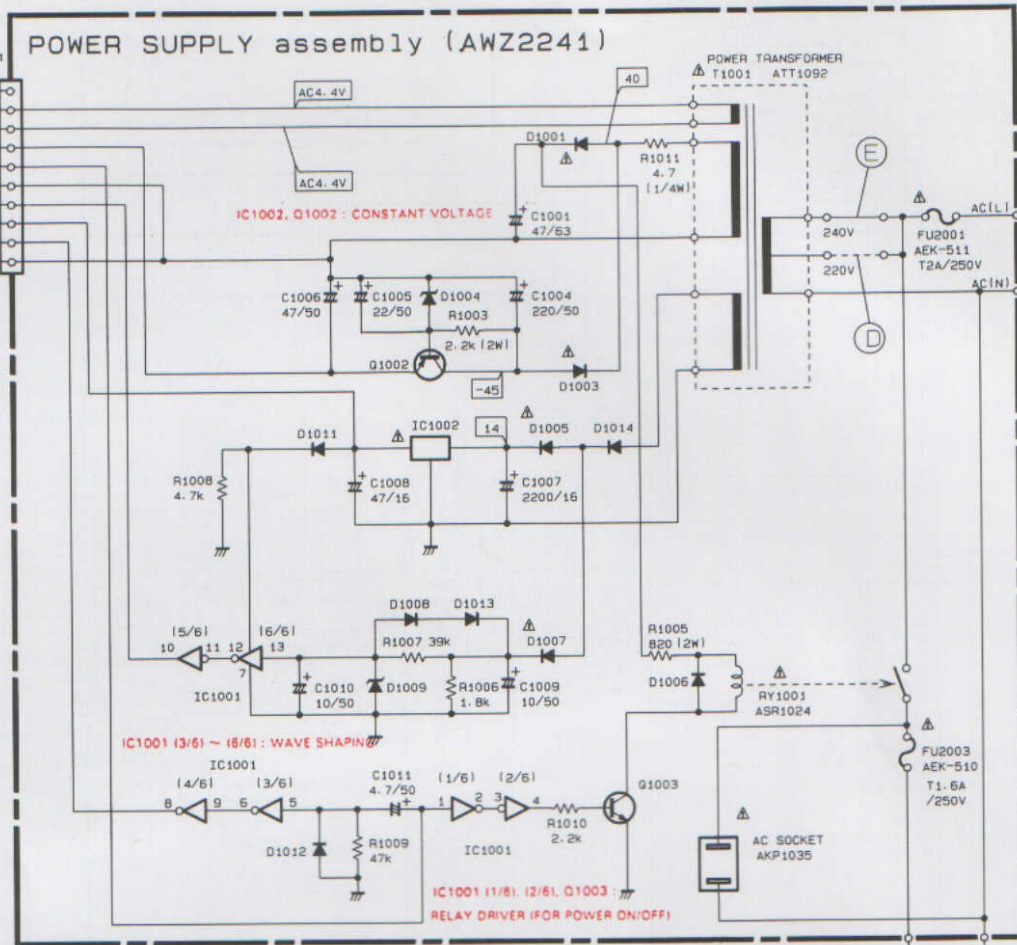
POWER SUPPLY assembly (AWZ2241)

POWER TRANSFORMER
T1001 ATT1092

AC4.4V
AC4.4V
40
D1001
R1011
4.7
(1/4W)
IC1002, Q1002 : CONSTANT VOLTAGE
C1001
47/63
E
FU2001
AEK-511
T2A/250V
AC(L)
240V
220V
AC(N)
D
C1006
47/50
C1005
22/50
D1004
C1004
220/50
R1003
2.2k (2W)
Q1002
-45
D1003
D1011
IC1002
14
D1005
D1014
R1008
4.7k
C1008
47/16
C1007
2200/16
D1008
D1013
(5/6)
10
11
12
(6/6)
13
7
IC1001
R1007 39k
D1007
R1005
820 (2W)
C1010
10/50
D1009
R1006
1.8k
C1009
10/50
D1006
RY1001
ASR1024
IC1001 (3/6) ~ (6/6) : WAVE SHAPING
FU2003
AEK-510
T1.6A
/250V
IC1001
(4/6)
8
9
(3/6)
6
5
C1011
4.7/50
(1/6)
1
2
(2/6)
3
4
Q1003
R1010
2.2k
D1012
R1009
47k
IC1001
AC SOCKET
AKP1035
IC1001 (1/6), (2/6), Q1003 :
RELAY DRIVER (FOR POWER ON/OFF)